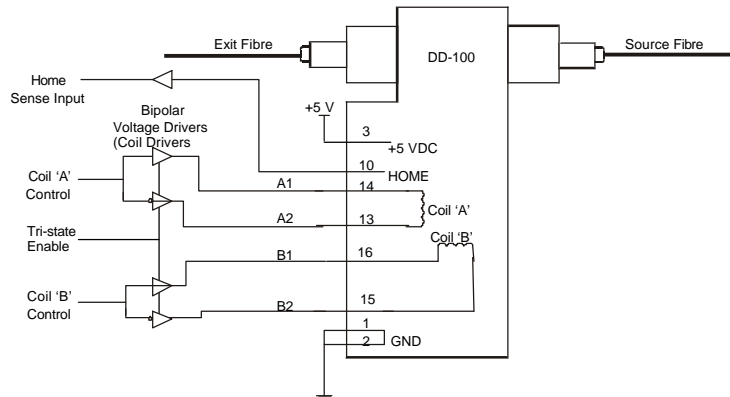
Exit Fibre

DD-100

Source Fibre

Home Sense Input

Bipolar Voltage Drivers (Coil Drivers

+5 V

3

+5 VDC

10

HOME

Coil 'A' Control

A1

14

A2

13

Coil 'A'

Tri-state Enable

Coil 'B'

B1

16

Coil 'B' Control

B2

15

1

2

GND